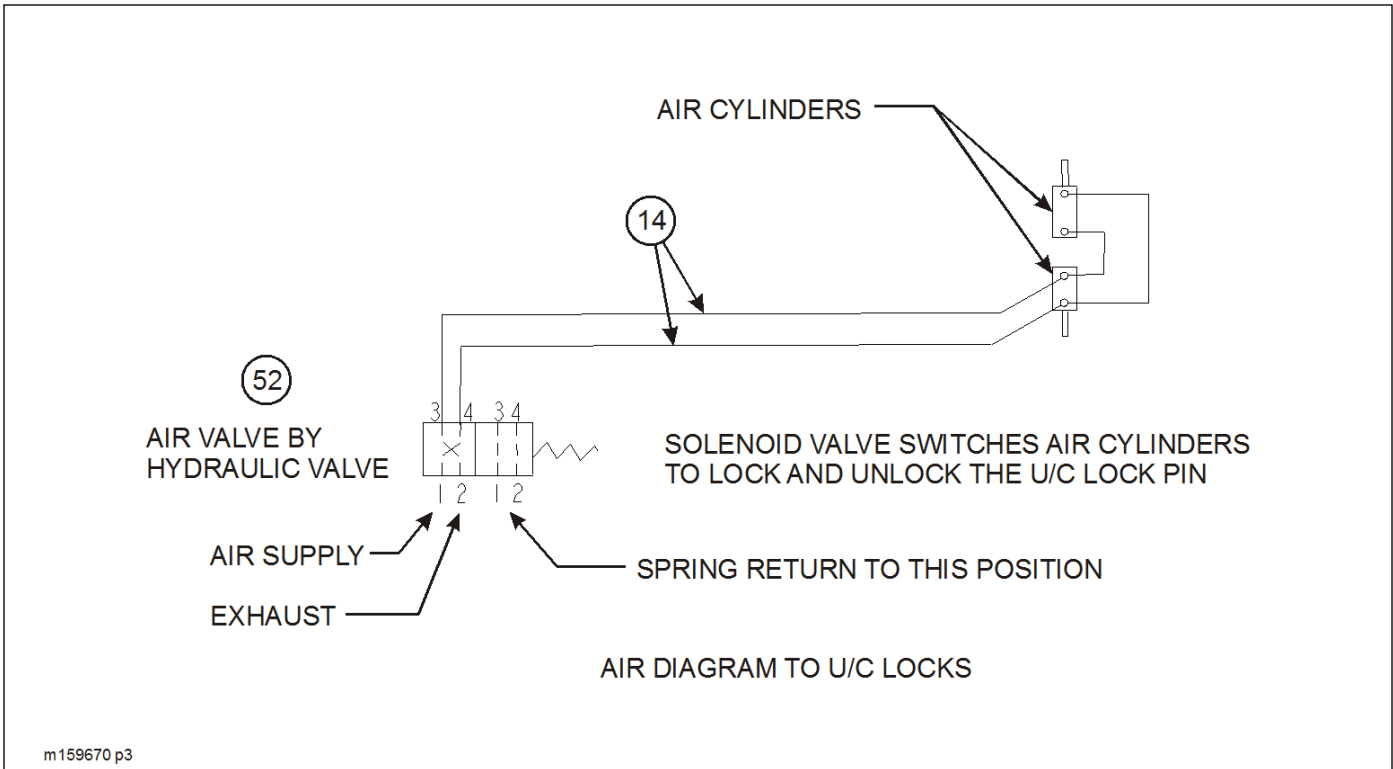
AIR CYLINDERS

14

52

3 4 3 4

AIR VALVE BY HYDRAULIC VALVE

SOLENOID VALVE SWITCHES AIR CYLINDERS TO LOCK AND UNLOCK THE U/C LOCK PIN

1 2 1 2

AIR SUPPLY

EXHAUST

SPRING RETURN TO THIS POSITION

AIR DIAGRAM TO U/C LOCKS

m159670 p3